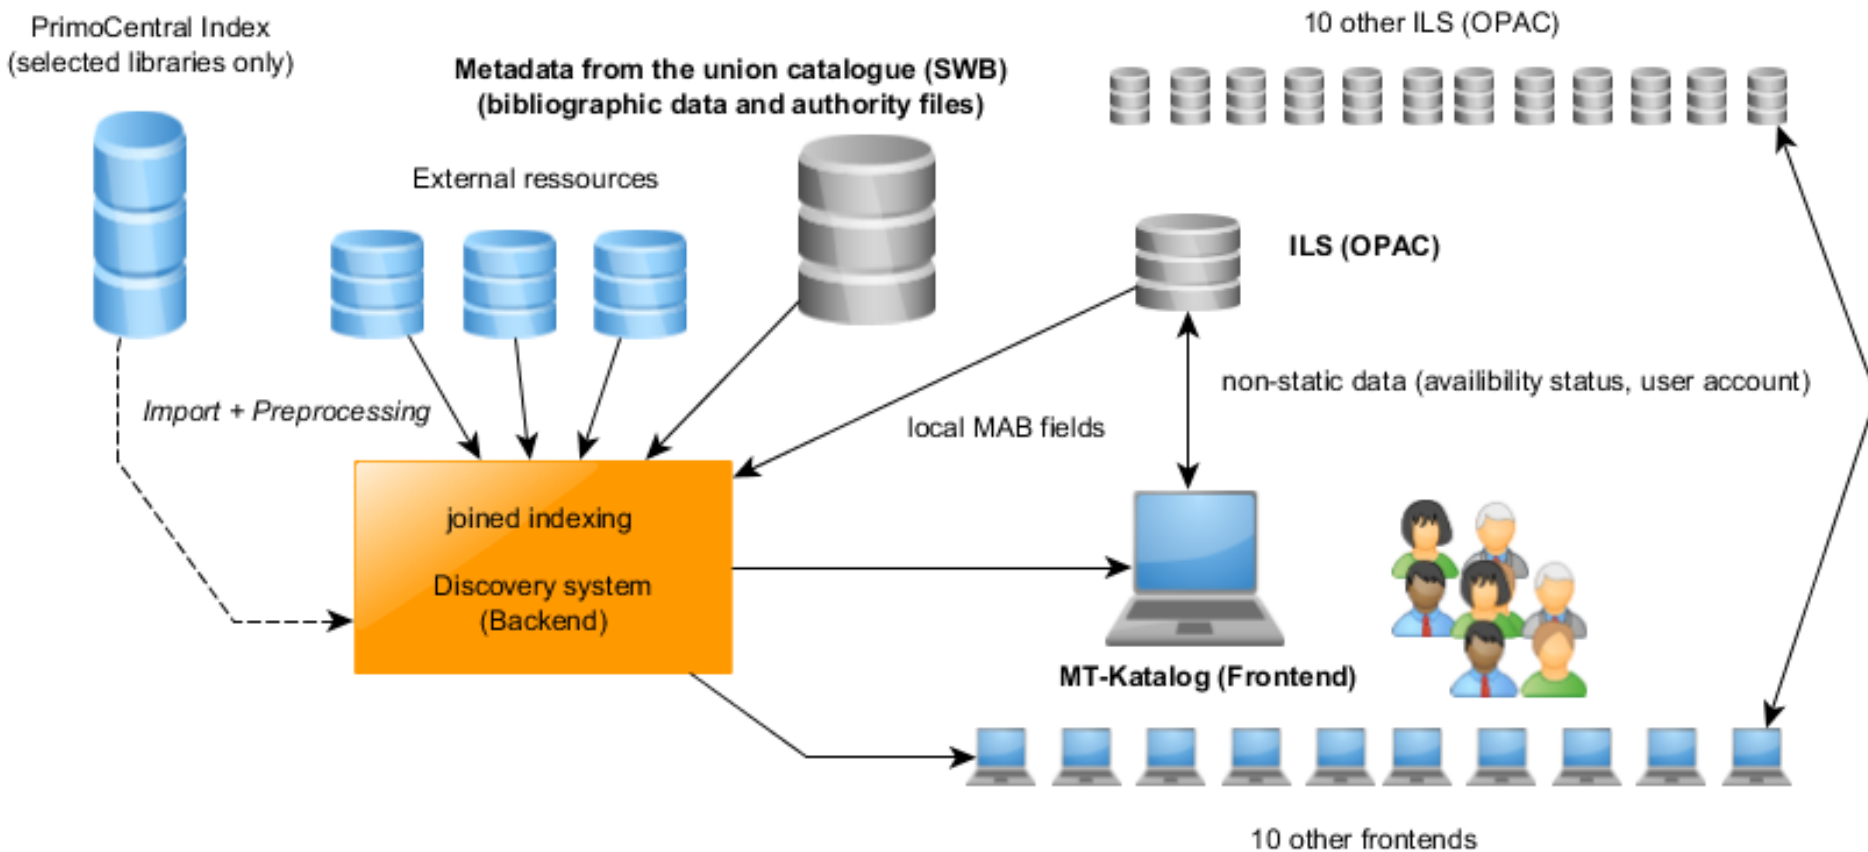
PrimoCentral Index
(selected libraries only)

Metadata from the union catalogue (SWB)
(bibliographic data and authority files)

10 other ILS (OPAC)

External ressources

ILS (OPAC)

non-static data (availibility status, user account)

Import + Preprocessing

local MAB fields

joined indexing

Discovery system
(Backend)

MT-Katalog (Frontend)

10 other frontends